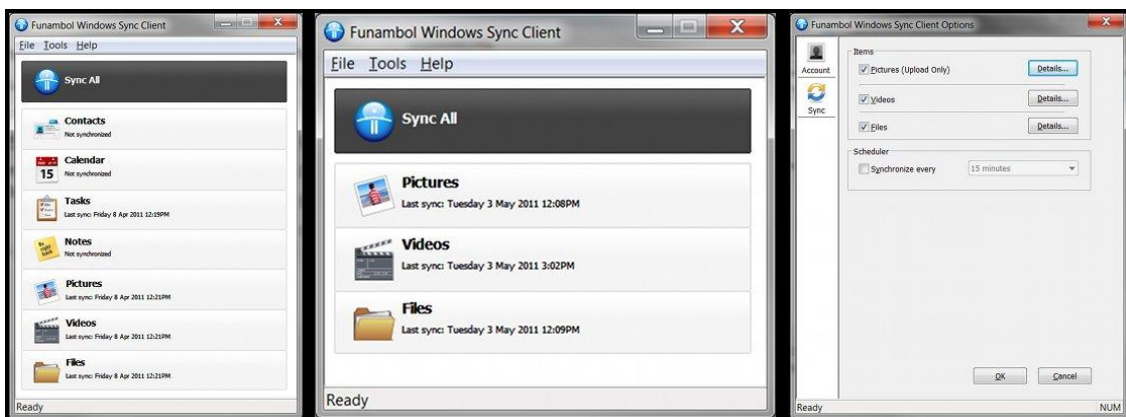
Funambol Windows Sync Client

File Tools Help

Sync All

Contacts
Not synchronized

15
Calendar
Not synchronized

Tasks
Last sync: Friday 8 Apr 2011 12:19PM

Notes
Not synchronized

Pictures
Last sync: Friday 8 Apr 2011 12:21PM

Videos
Last sync: Friday 8 Apr 2011 12:21PM

Files
Last sync: Friday 8 Apr 2011 12:21PM

Ready

Funambol Windows Sync Client

File Tools Help

Sync All

Pictures
Last sync: Tuesday 3 May 2011 12:08PM

Videos
Last sync: Tuesday 3 May 2011 3:02PM

Files
Last sync: Tuesday 3 May 2011 12:09PM

Ready

Funambol Windows Sync Client Options

Account

Sync

Items

Pictures (Upload Only) Details...

Videos Details...

Files Details...

Scheduler

Synchronize every 15 minutes

OK Cancel

Ready NUM